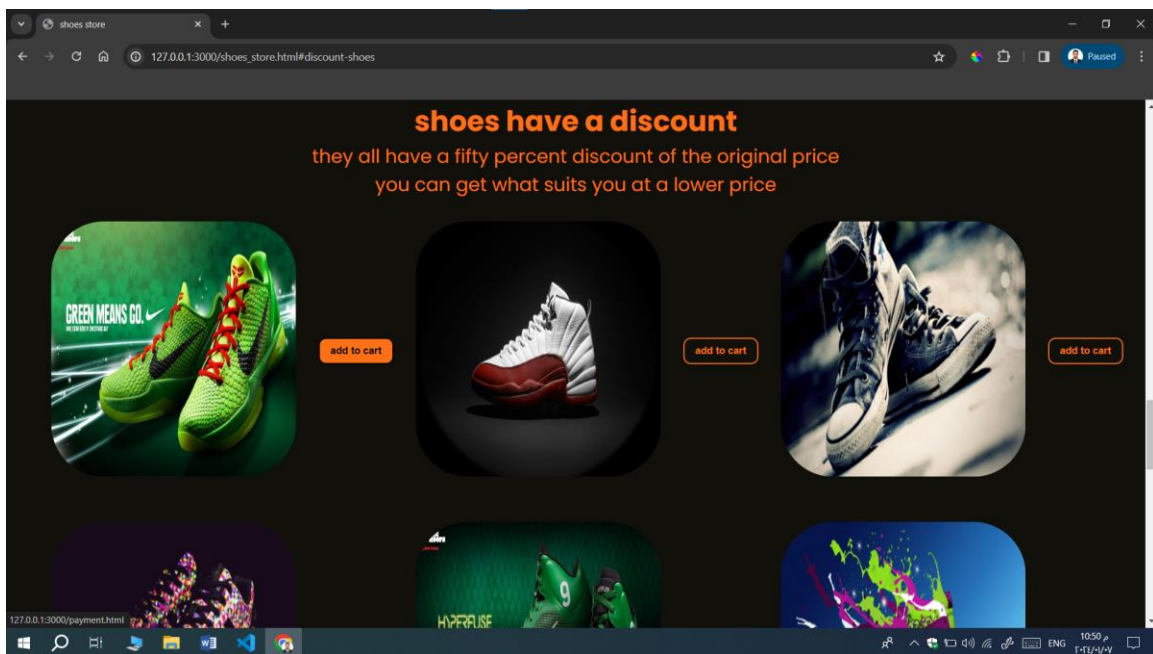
shoes store

127.0.0.1:3000/shoes_store.html#discount-shoes

Paused

shoes have a discount

they all have a fifty percent discount of the original price
you can get what suits you at a lower price

GREEN MEANS GO.

add to cart

add to cart

add to cart

HYPERFUSE

127.0.0.1:3000/payment.html

ENG

10:50 م
٢٠٢٤/٠٨/٠٧